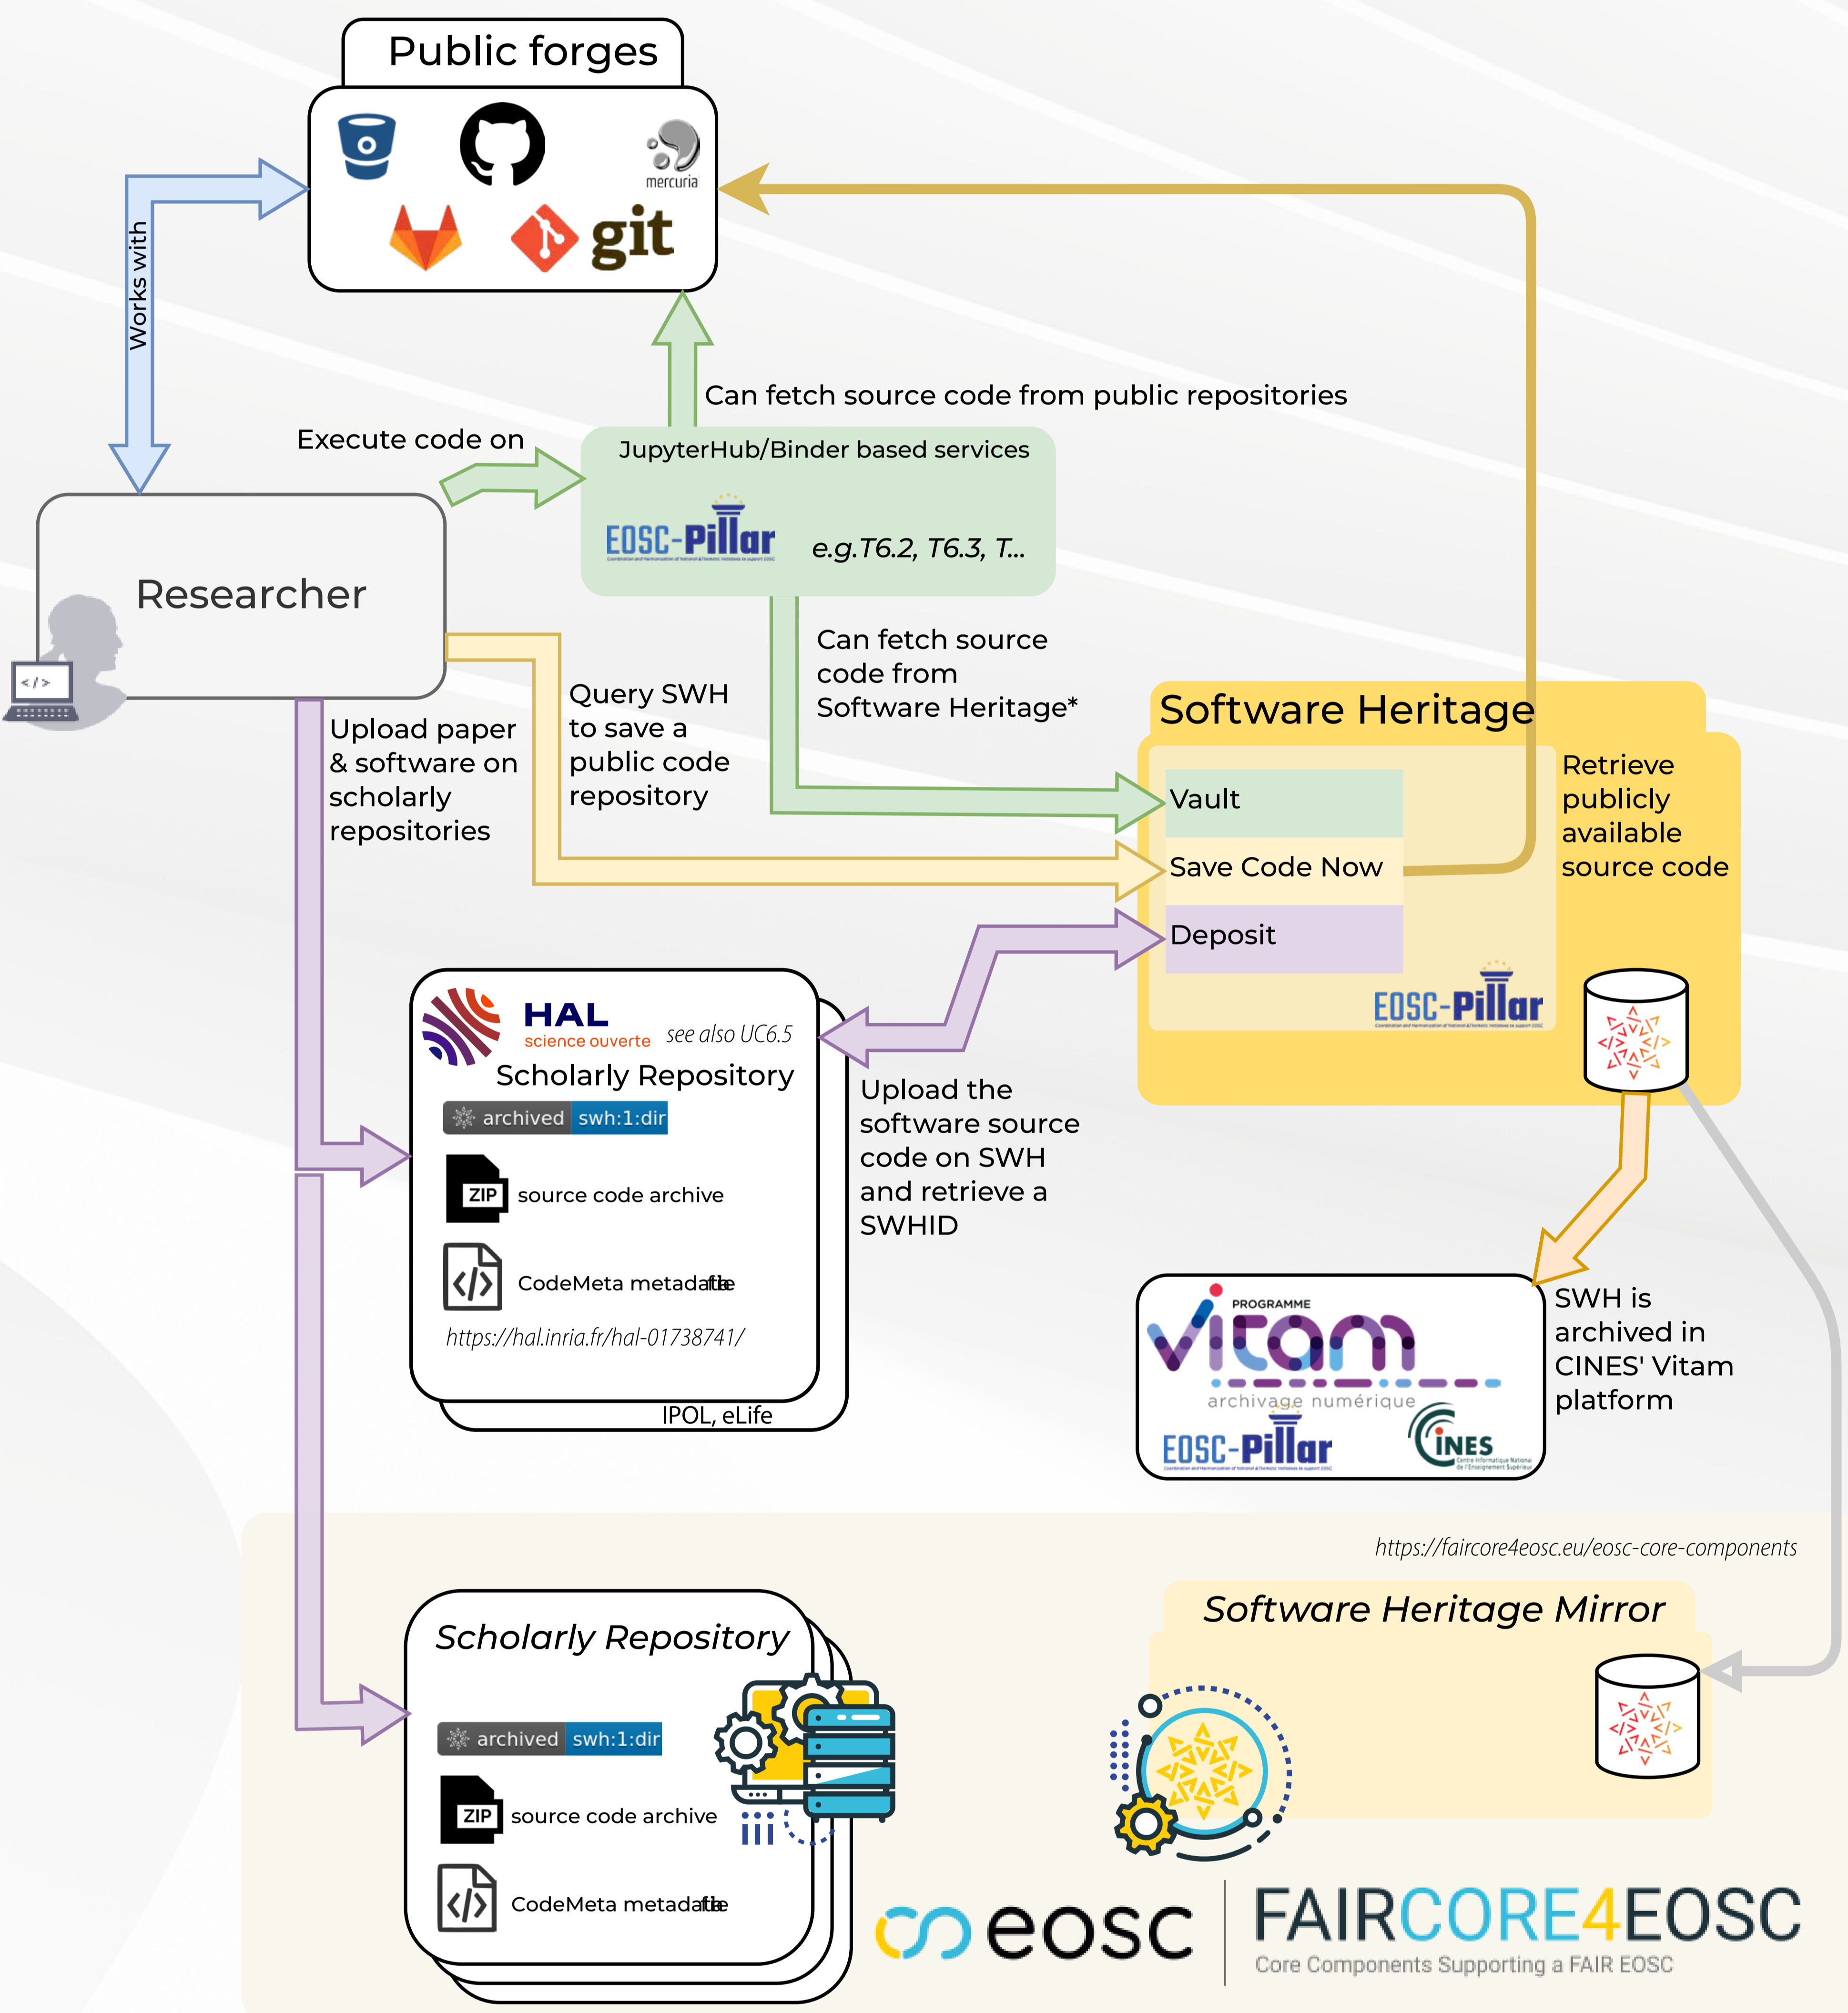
Public forges

mercuria

git

Works with

Can fetch source code from public repositories

Execute code on

JupyterHub/Binder based services

EOSC-Pillar

e.g.T6.2, T6.3, T...

Researcher

Can fetch source code from Software Heritage*

Query SWH to save a public code repository

Upload paper & software on scholarly repositories

Software Heritage

Vault

Save Code Now

Deposit

EOSC-Pillar

Retrieve publicly available source code

HAL science ouverte

see also UC6.5

Scholarly Repository

archived swh:1:dir

ZIP source code archive

CodeMeta metadatfile

https://hal.inria.fr/hal-01738741/

IPOL, eLife

Upload the software source code on SWH and retrieve a SWHID

PROGRAMME vitam archivage numérique

EOSC-Pillar

CINES

SWH is archived in CINES' Vitam platform

https://faircore4eosc.eu/eosc-core-components

Software Heritage Mirror

Scholarly Repository

archived swh:1:dir

ZIP source code archive

CodeMeta metadatfile

eosc

FAIRCORE4EOSC

Core Components Supporting a FAIR EOSC